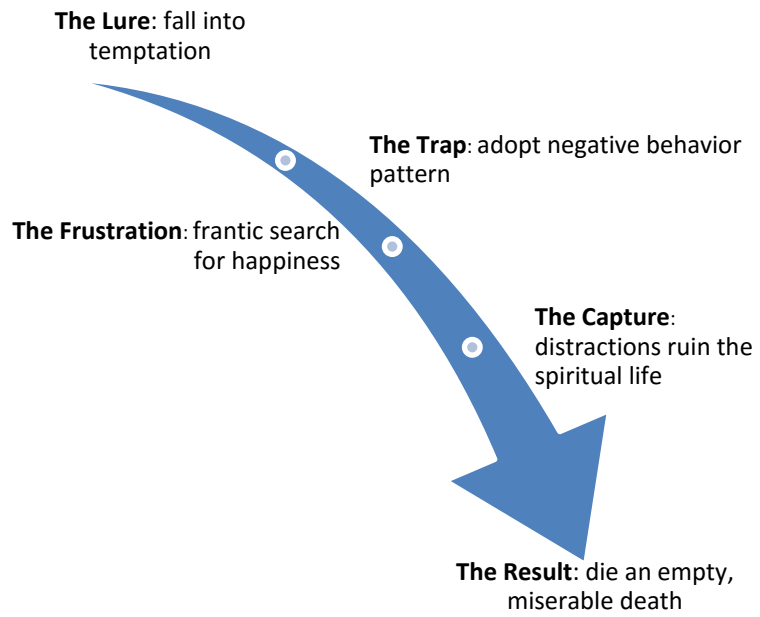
**The Lure**: fall into temptation

**The Trap**: adopt negative behavior pattern

**The Frustration**: frantic search for happiness

**The Capture**: distractions ruin the spiritual life

**The Result**: die an empty, miserable death